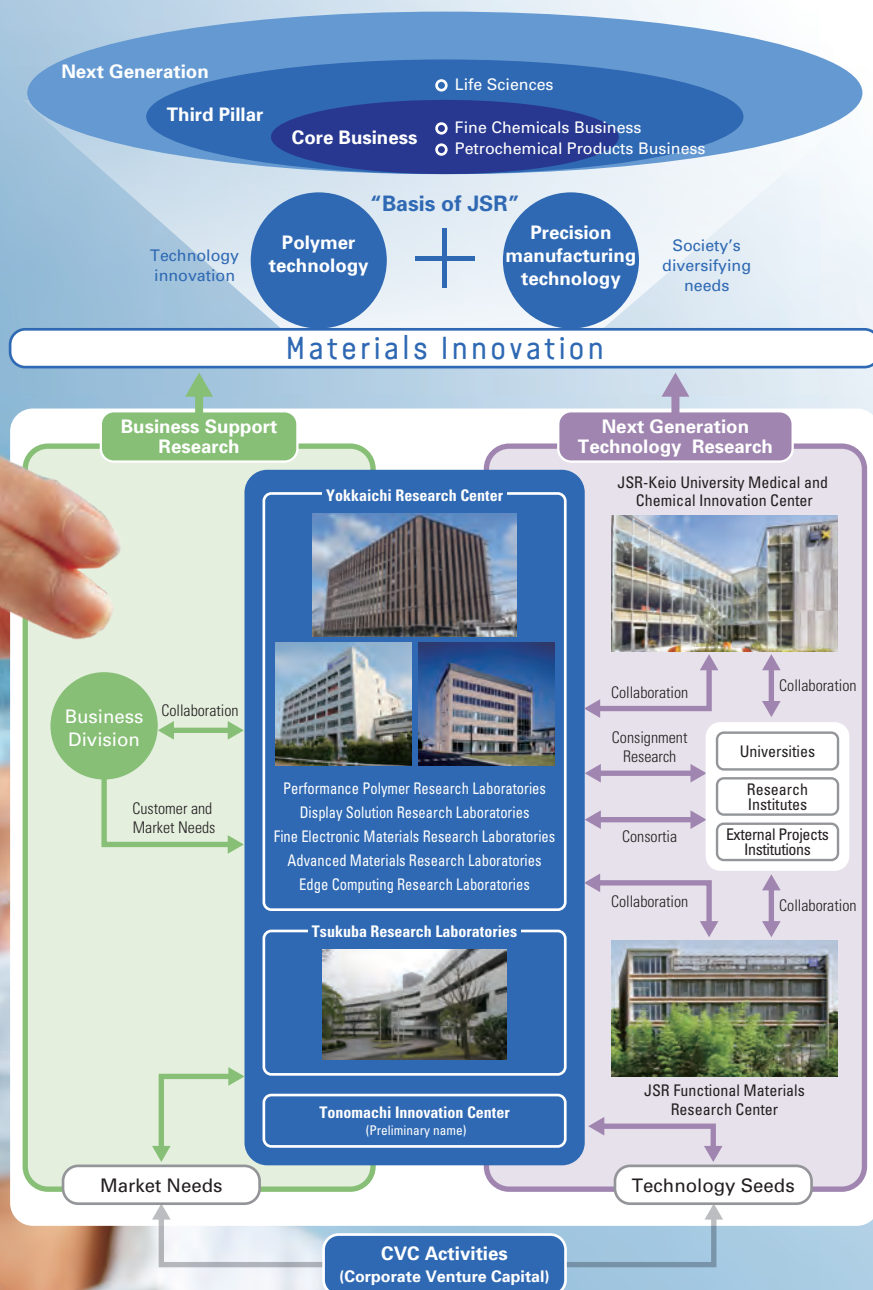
Next Generation
Life Sciences
Third Pillar
Core Business
Fine Chemicals Business
Petrochemical Products Business

"Basis of JSR"
Technology innovation
Polymer technology
Precision manufacturing technology
Society's diversifying needs

Materials Innovation

Business Support Research
Next Generation Technology Research

Yokkaichi Research Center
Performance Polymer Research Laboratories
Display Solution Research Laboratories
Fine Electronic Materials Research Laboratories
Advanced Materials Research Laboratories
Edge Computing Research Laboratories

Tsukuba Research Laboratories

Tonomachi Innovation Center
(Preliminary name)

Business Division
Collaboration
Customer and Market Needs

JSR-Keio University Medical and Chemical Innovation Center
Collaboration
Collaboration
Consignment Research
Universities
Research Institutes
Consortia
External Projects Institutions
Collaboration
Collaboration
JSR Functional Materials Research Center

Market Needs
Technology Seeds

CVC Activities
(Corporate Venture Capital)